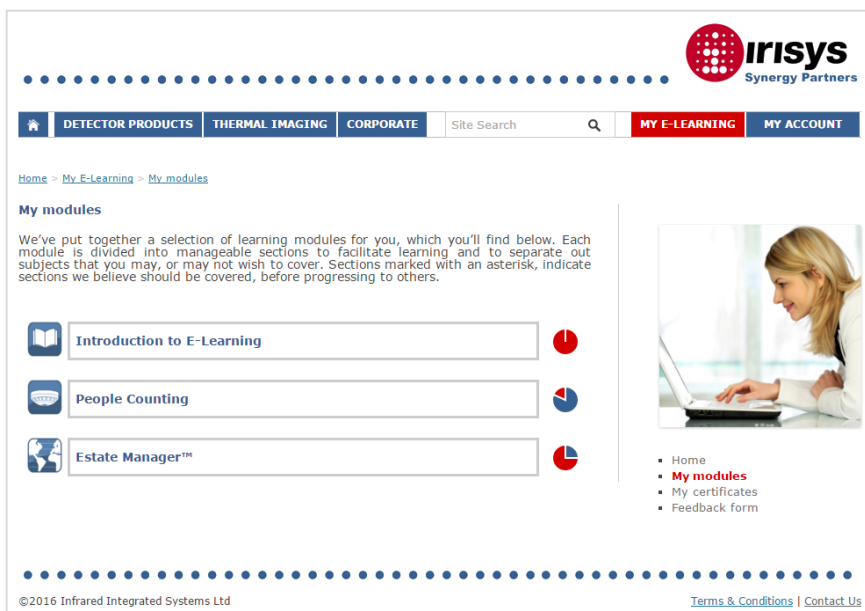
irisys
Synergy Partners

DETECTOR PRODUCTS | THERMAL IMAGING | CORPORATE | Site Search | MY E-LEARNING | MY ACCOUNT

Home > My E-Learning > My modules

My modules

We've put together a selection of learning modules for you, which you'll find below. Each module is divided into manageable sections to facilitate learning and to separate out subjects that you may, or may not wish to cover. Sections marked with an asterisk, indicate sections we believe should be covered, before progressing to others.

Introduction to E-Learning

People Counting

Estate Manager™

- Home
- My modules
- My certificates
- Feedback form

©2016 Infrared Integrated Systems Ltd

Terms & Conditions | Contact Us